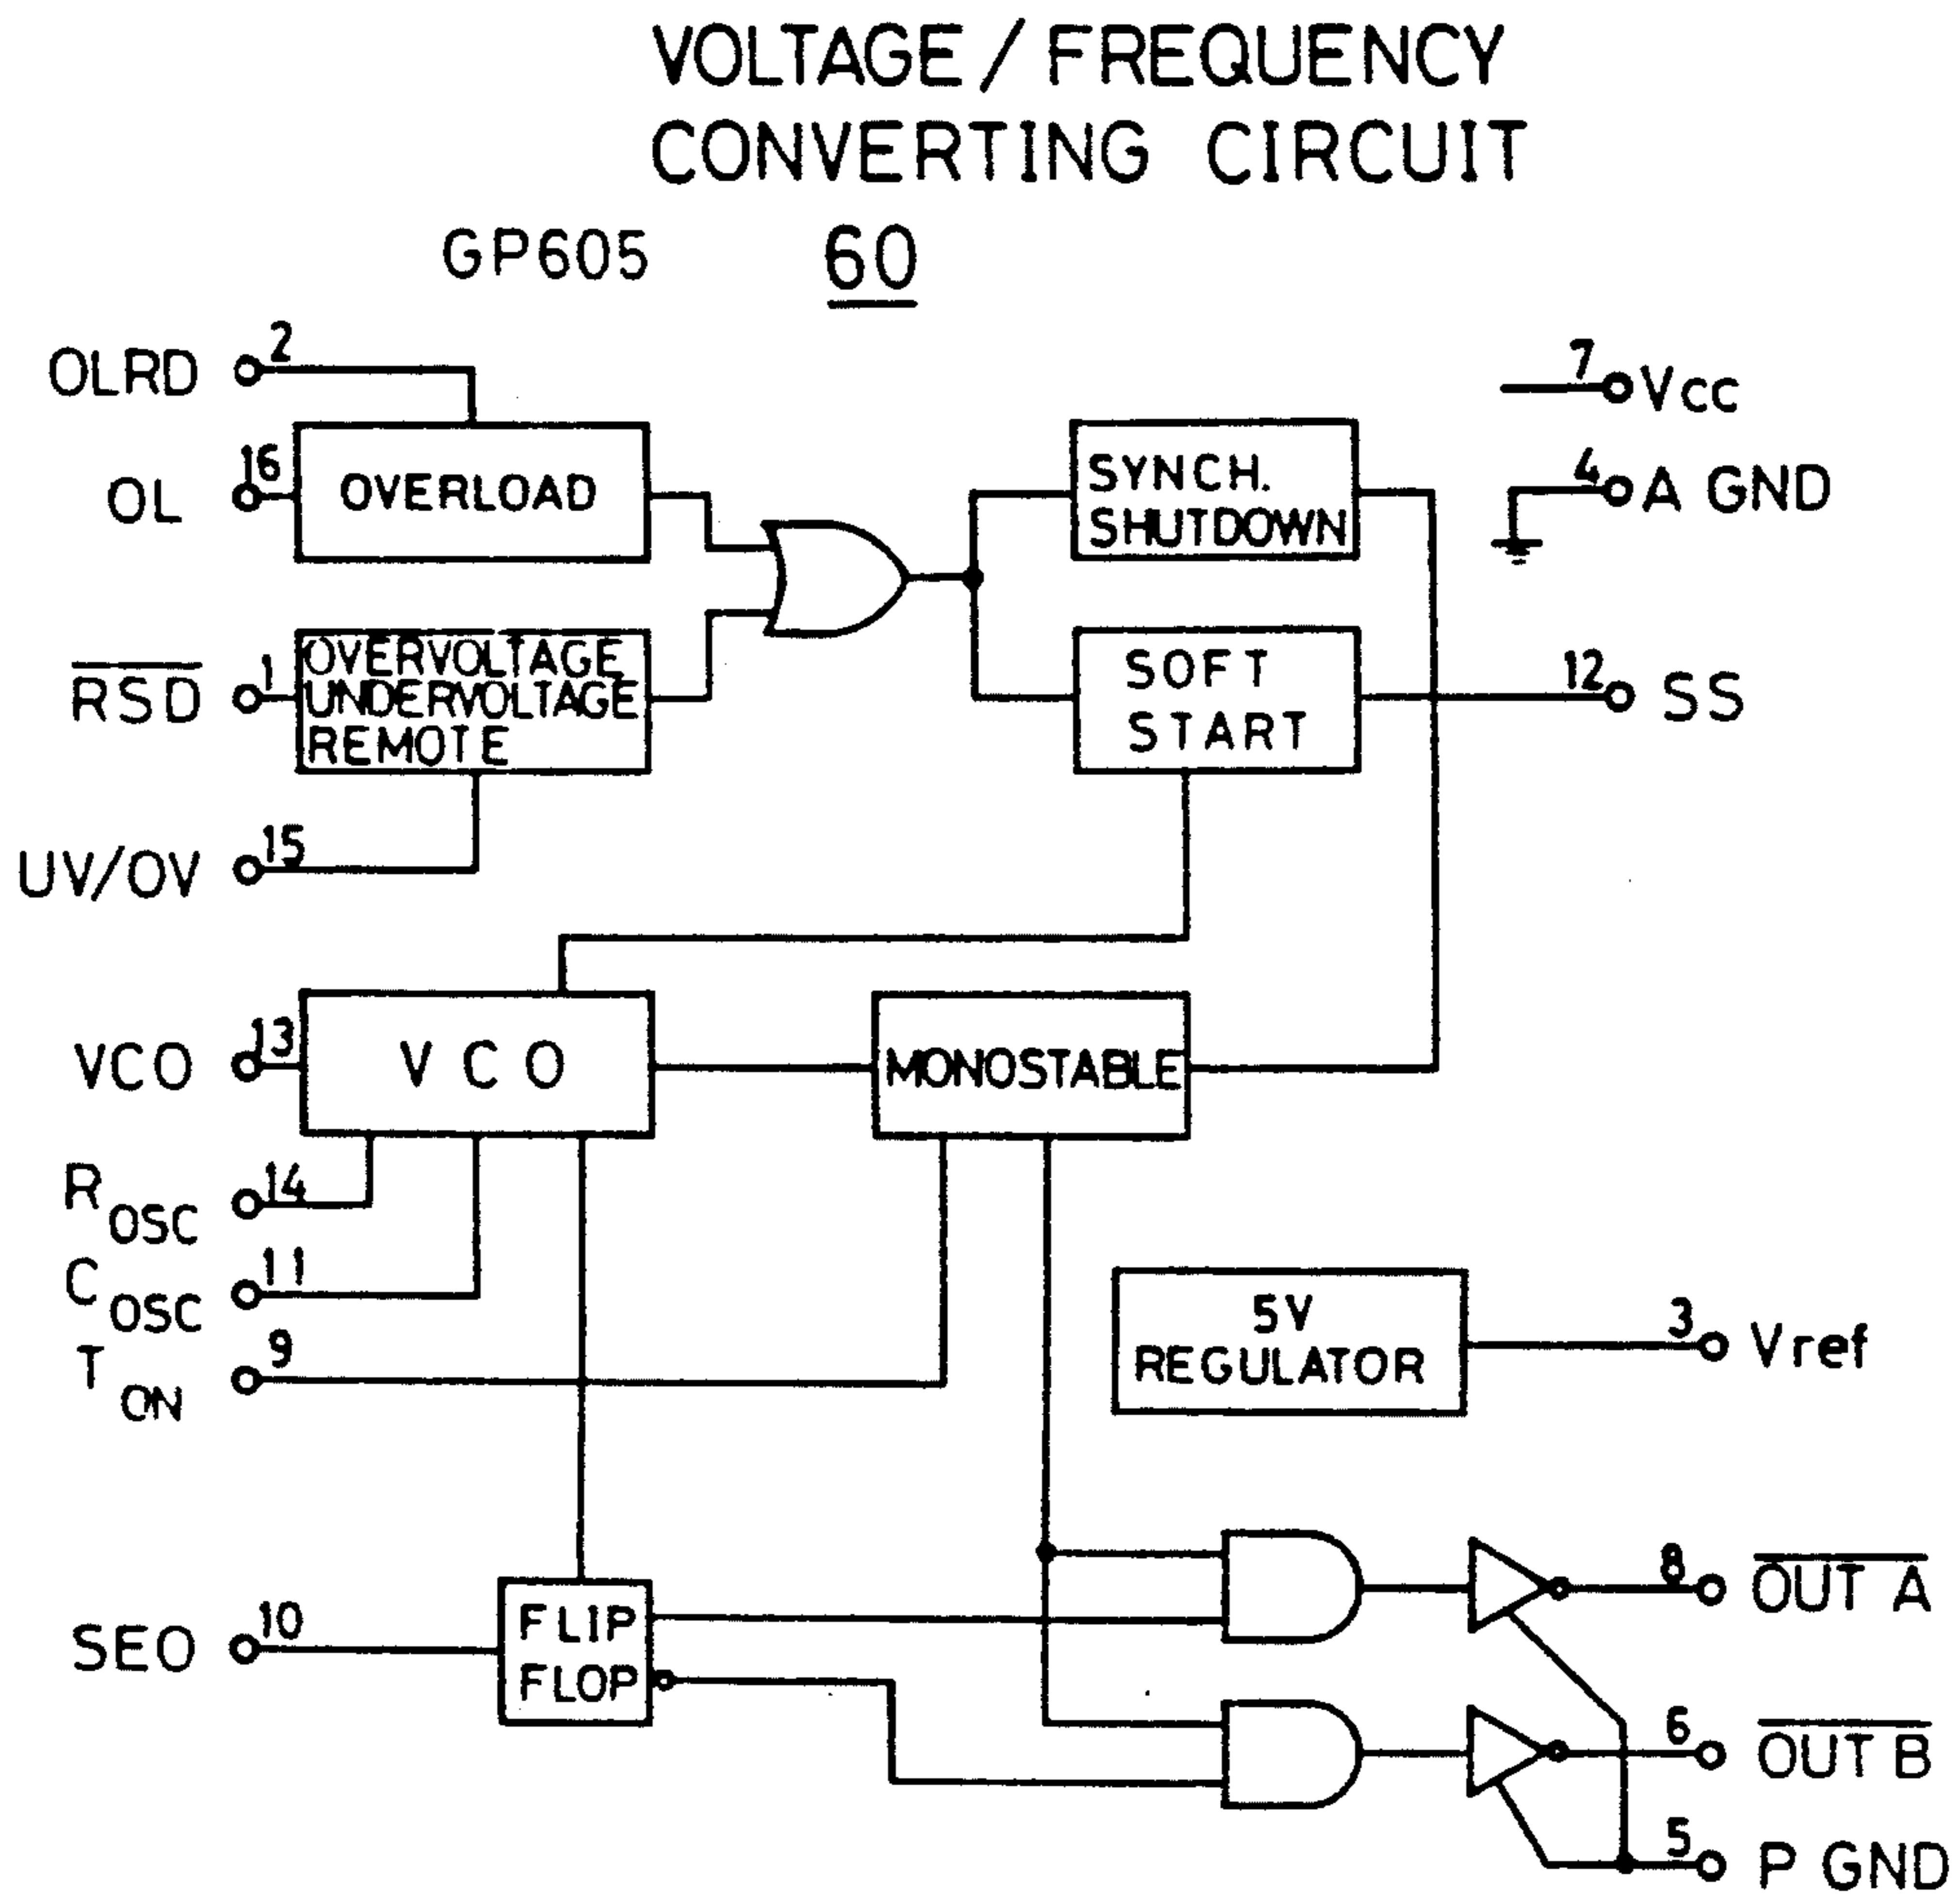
VOLTAGE / FREQUENCY CONVERTING CIRCUIT

GP605 60

OLRD 2

OL 16

OVERLOAD

$\overline{RSD}$ 1

OVERVOLTAGE UNDERVOLTAGE REMOTE

UV/OV 15

SYNCH. SHUTDOWN

SOFT START

7 Vcc

4 A GND

12 SS

VCO 13

V C O

MONOSTABLE

$R_{OSC}$ 14

$C_{OSC}$ 11

$T_{ON}$ 9

5V REGULATOR

3 Vref

SEO 10

FLIP FLOP

8 $\overline{OUT\ A}$

6 $\overline{OUT\ B}$

5 P GND